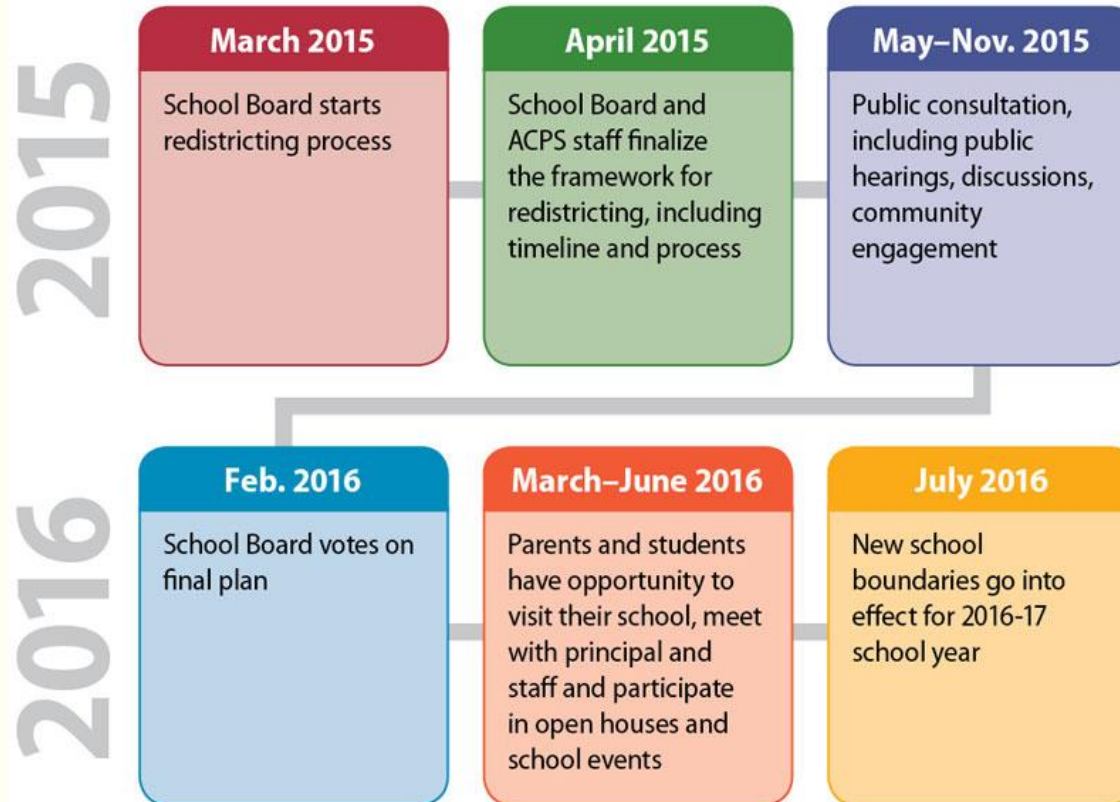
2015

March 2015

School Board starts redistricting process

April 2015

School Board and ACPS staff finalize the framework for redistricting, including timeline and process

May–Nov. 2015

Public consultation, including public hearings, discussions, community engagement

2016

Feb. 2016

School Board votes on final plan

March–June 2016

Parents and students have opportunity to visit their school, meet with principal and staff and participate in open houses and school events

July 2016

New school boundaries go into effect for 2016-17 school year